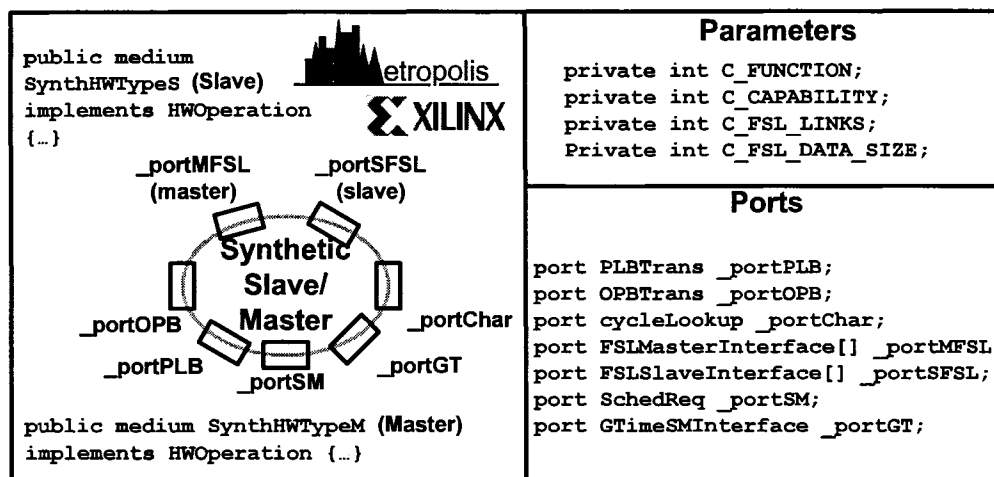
public medium SynthHWTypeS (Slave) implements HWOperation {…}

etropolis

XILINX

_portMFSL (master)

_portSFSL (slave)

Synthetic Slave/ Master

_portOPB

_portChar

_portPLB

_portSM

_portGT

public medium SynthHWTypeM (Master) implements HWOperation {…}

Parameters

private int C_FUNCTION;
private int C_CAPABILITY;
private int C_FSL_LINKS;
Private int C_FSL_DATA_SIZE;

Ports

port PLBTrans _portPLB;
port OPBTrans _portOPB;
port cycleLookup _portChar;
port FSLMasterInterface[] _portMFSL
port FSLSlaveInterface[] _portSFSL;
port SchedReq _portSM;
port GTimeSMInterface _portGT;